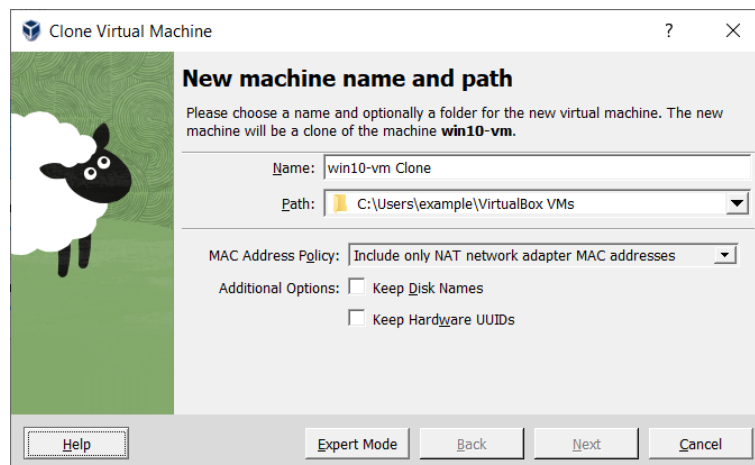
Clone Virtual Machine

?

New machine name and path

Please choose a name and optionally a folder for the new virtual machine. The new machine will be a clone of the machine **win10-vm**.

Name: win10-vm Clone

Path: C:\Users\example\VirtualBox VMs

MAC Address Policy: Include only NAT network adapter MAC addresses

Additional Options: Keep Disk Names

Keep Hardware UUIDs

Help

Expert Mode

Back

Next

Cancel